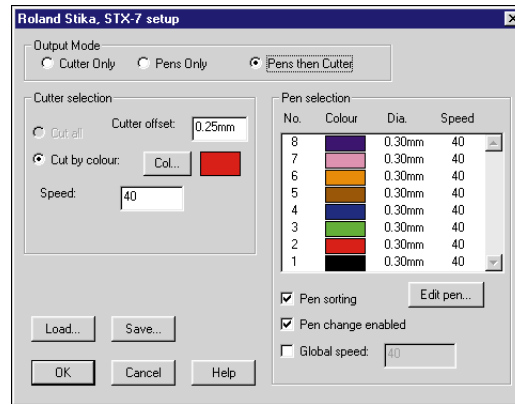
Roland Stika, STX-7 setup

Output Mode
Cutter Only
Pens Only
Pens then Cutter

Cutter selection
Cut all
Cutter offset: 0.25mm
Cut by colour: Col...
Speed: 40

Pen selection

| No. | Colour | Dia. | Speed |
|---|---|---|---|
| 8 | | 0.30mm | 40 |
| 7 | | 0.30mm | 40 |
| 6 | | 0.30mm | 40 |
| 5 | | 0.30mm | 40 |
| 4 | | 0.30mm | 40 |
| 3 | | 0.30mm | 40 |
| 2 | | 0.30mm | 40 |
| 1 | | 0.30mm | 40 |

Pen sorting
Edit pen...
Pen change enabled
Global speed: 40

Load...
Save...
OK
Cancel
Help